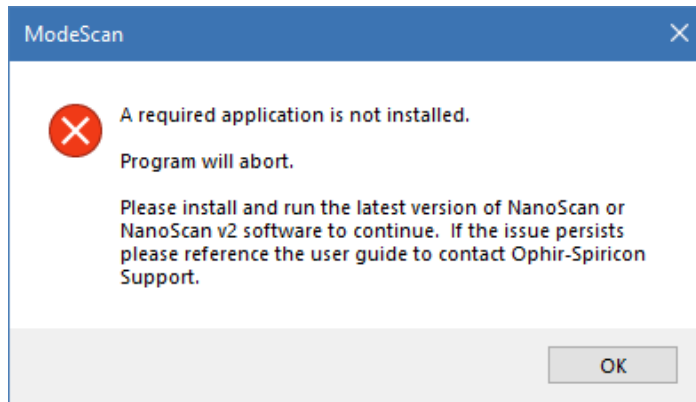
ModeScan

A required application is not installed.

Program will abort.

Please install and run the latest version of NanoScan or NanoScan v2 software to continue.  If the issue persists please reference the user guide to contact Ophir-Spiricon Support.

OK